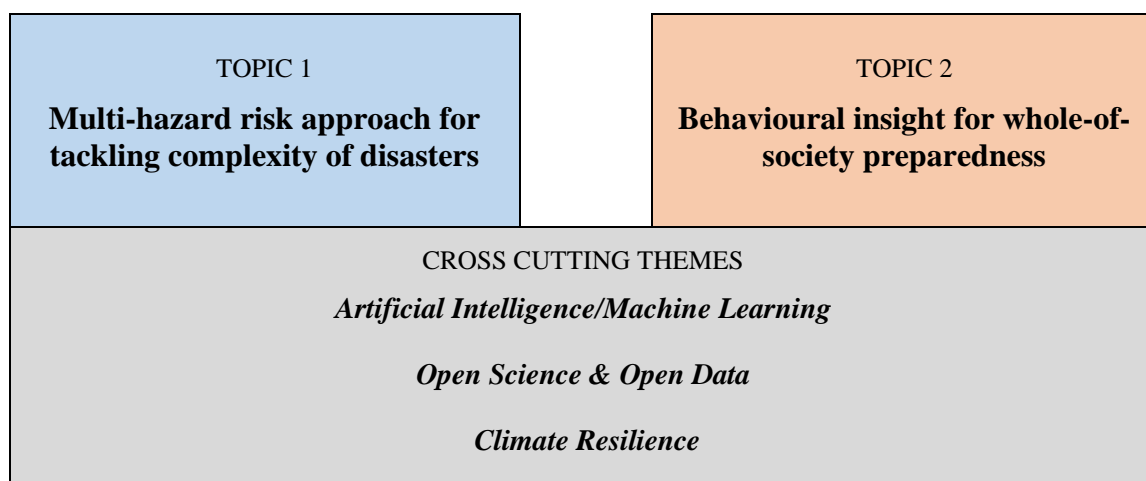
TOPIC 1

**Multi-hazard risk approach for tackling complexity of disasters**

TOPIC 2

**Behavioural insight for whole-of-society preparedness**

CROSS CUTTING THEMES

*Artificial Intelligence/Machine Learning*

*Open Science & Open Data*

*Climate Resilience*